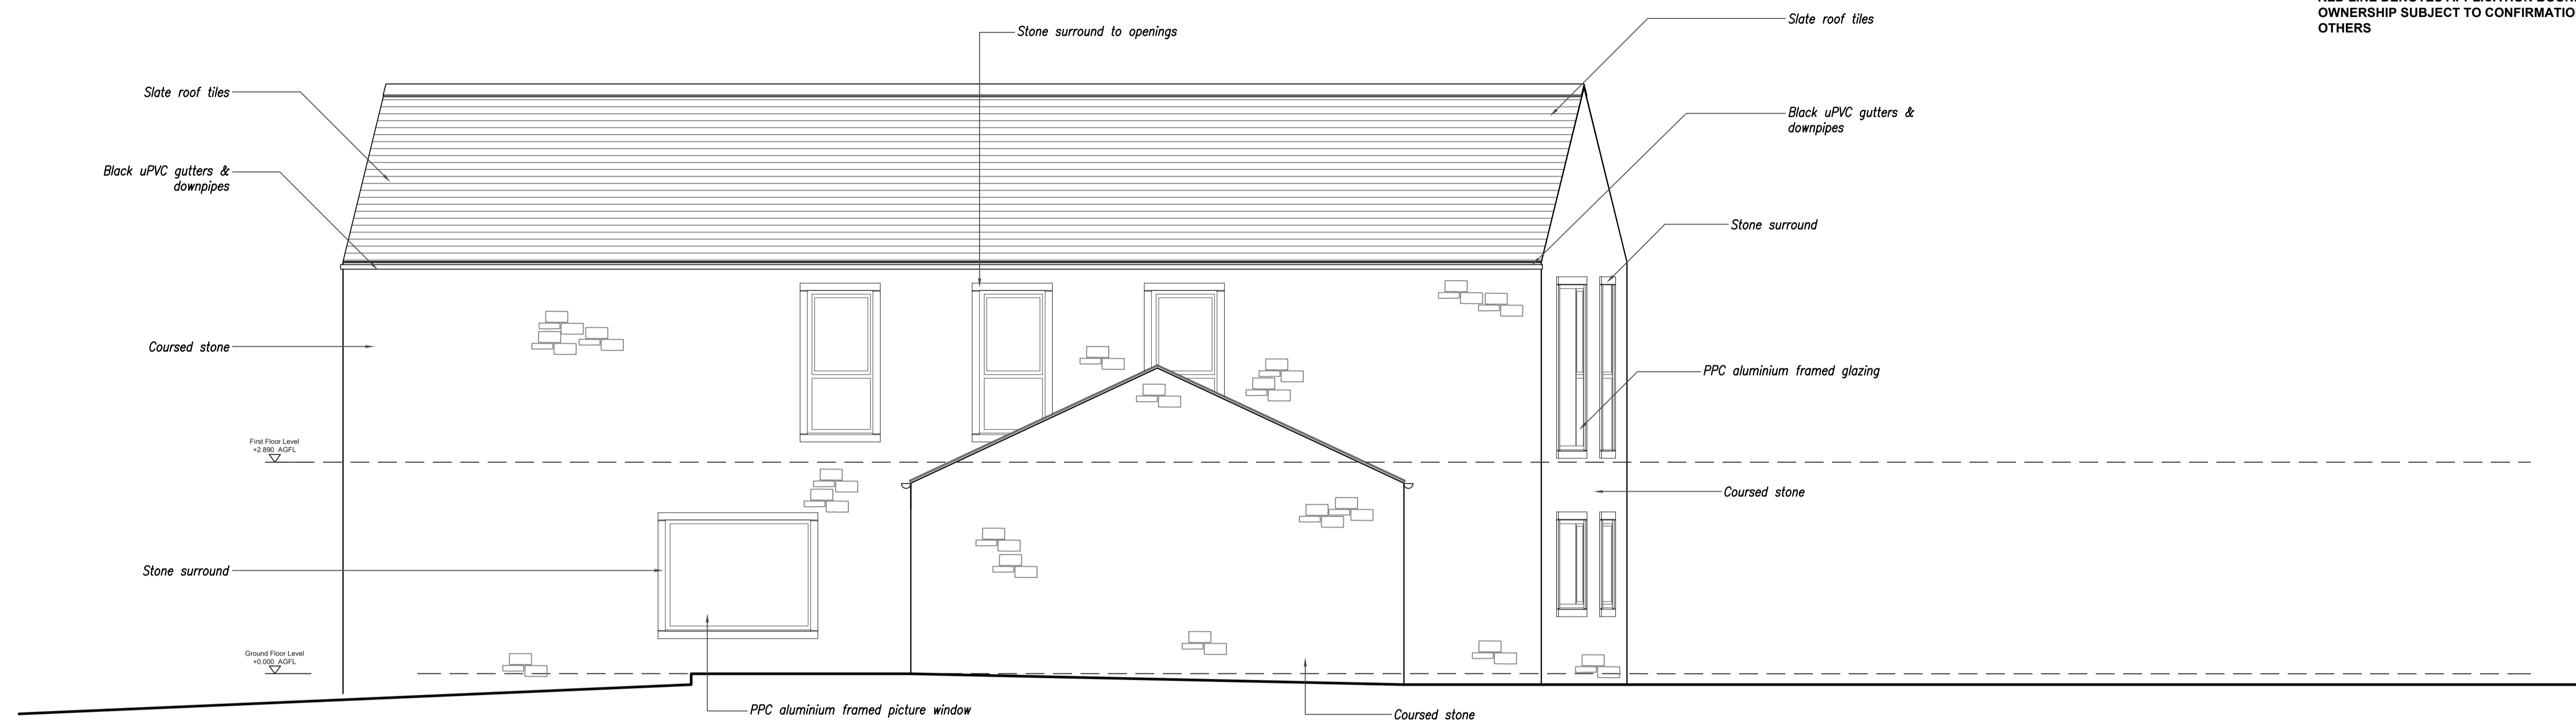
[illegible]
OWNERSHIP SUBJECT TO CONFIRMATIO
OTHERS

Stone surround to openings

Slate roof tiles

Slate roof tiles

Black uPVC gutters & downpipes

Black uPVC gutters & downpipes

Stone surround

Coursed stone

PPC aluminium framed glazing

First Floor Level
+2.890 AGFL

Coursed stone

Stone surround

Ground Floor Level
+0.000 AGFL

PPC aluminium framed picture window

Coursed stone